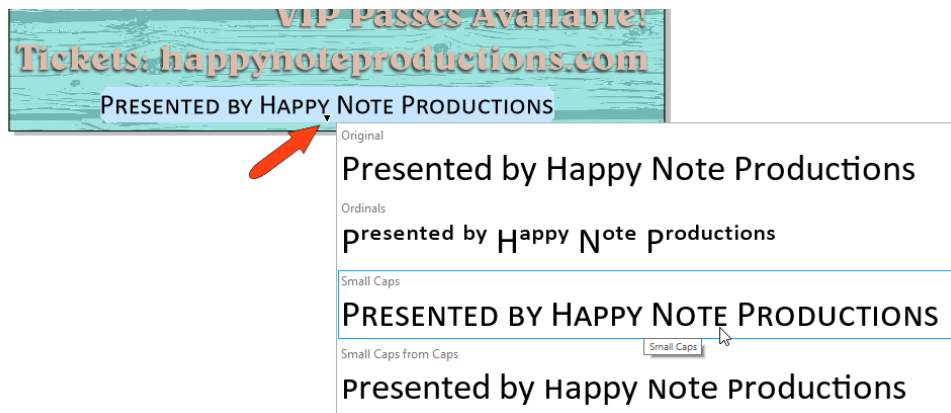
VIP Passes Available!
Tickets: happynoteproductions.com
Presented by Happy Note Productions

Original
Presented by Happy Note Productions
Ordinals
Presented by Happy Note Productions
Small Caps
Presented by Happy Note Productions
Small Caps
Small Caps from Caps
Presented by Happy Note Productions